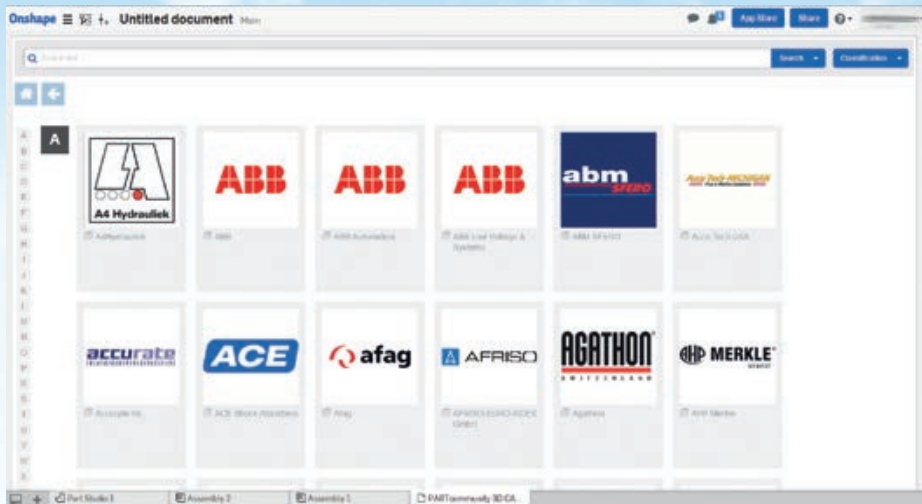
Onshape Untitled document Main

App Store Share

Search Search Classification

A

A
B
C
D
E
F
G
H
I
J
K
L
M
N
O
P
Q
R
S
T
U
V
W
X

A4 Hydraulick

ABB

ABB

ABB

abm

Accu Tech MICHIGAN

accurate

ACE

afag

AFRISO

AGATHON SWITZERLAND

AHP MERKLE

Part Studio 1 Assembly 2 Assembly 1 PARTcommunity 3D CA...